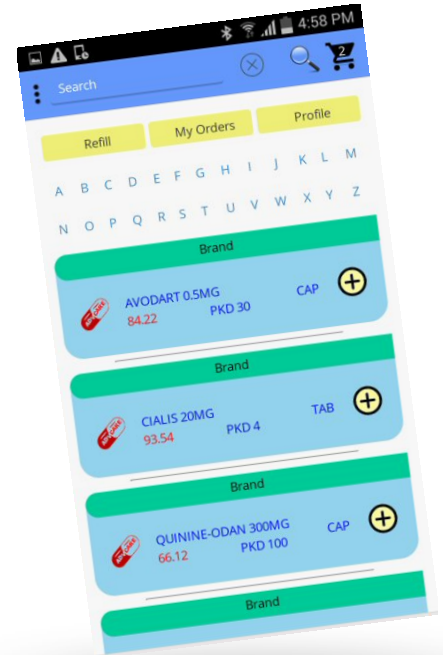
4:58 PM

Search

2

Refill

My Orders

Profile

A B C D E F G H I J K L M

N O P Q R S T U V W X Y Z

Brand

AVODART 0.5MG
84.22

PKD 30

CAP

Brand

CIALIS 20MG
93.54

PKD 4

TAB

Brand

QUININE-ODAN 300MG
66.12

PKD 100

CAP

Brand